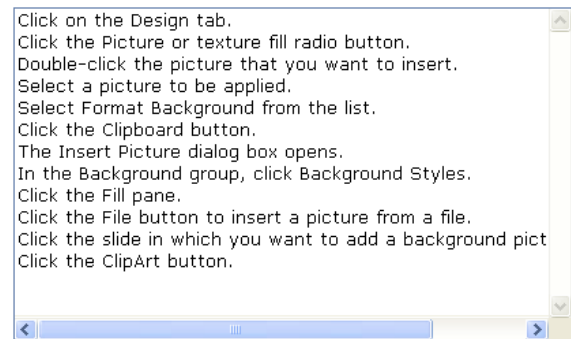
Click on the Design tab.
Click the Picture or texture fill radio button.
Double-click the picture that you want to insert.
Select a picture to be applied.
Select Format Background from the list.
Click the Clipboard button.
The Insert Picture dialog box opens.
In the Background group, click Background Styles.
Click the Fill pane.
Click the File button to insert a picture from a file.
Click the slide in which you want to add a background pict
Click the ClipArt button.